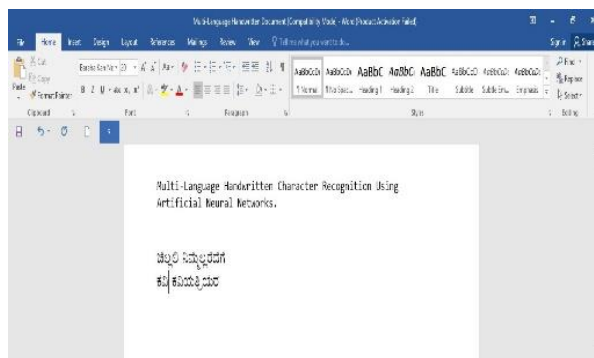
Multi-Language Handwritten Document [Compatibility Mode] - Word (Product Activation Failed)

File Home Insert Design Layout References Mailings Review View Tell me what you want to do...

Sign in Share

Cut Copy Format Painter Paste Clipboard

Font Paragraph Styles Editing

AaBbCcDc AaBbCcDc AaBbC AaBbC AaBbC AaBbCcD AaBbCcD AaBbCcD

1 Normal 1 No Spac... Heading 1 Heading 2 Title Subtitle Subtle Em... Emphasis

Find Replace Select

Multi-Language Handwritten Character Recognition Using Artificial Neural Networks.

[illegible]
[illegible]